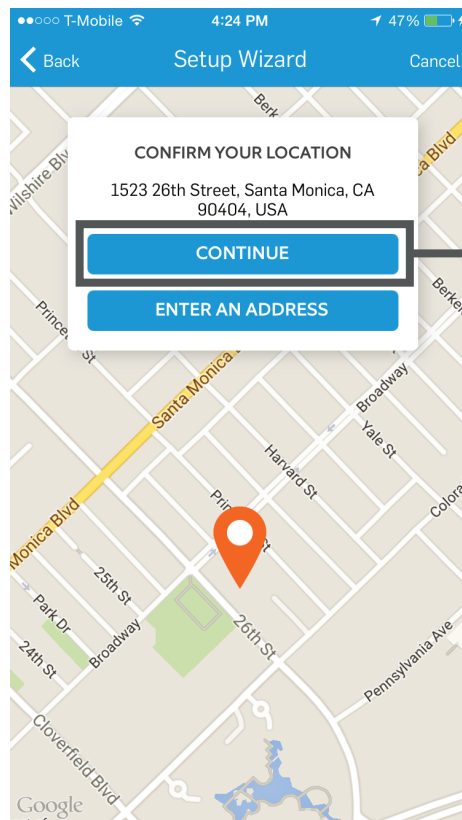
●●○○○ T-Mobile 4:24 PM 47%

Back Setup Wizard Cancel

CONFIRM YOUR LOCATION

1523 26th Street, Santa Monica, CA 90404, USA

CONTINUE

ENTER AN ADDRESS

Wilshire Blvd

Berk

Blvd

Berkel

Prince

St

Santa Monica

Broadway

Yale St

Harvard St

Prin

t

Colora

Monica Blvd

25th St

Park Dr

Broadway

26th St

24th St

Pennsylvania Ave

Cloverfield Blvd

Google